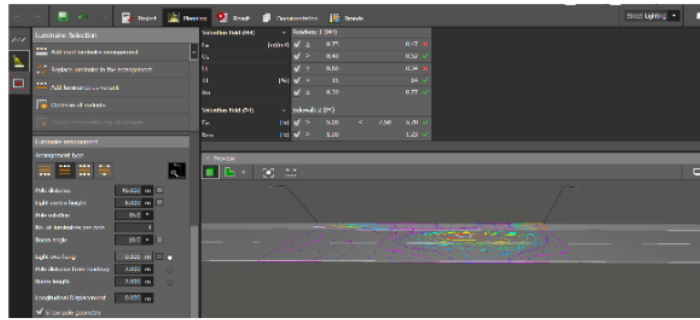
Project Planning Result Documentation Rooms

Street Lighting

Luminaire Selection

Add road luminaire arrangement

Replace luminaire in the arrangement

Add luminaire to network

Optimize all variants

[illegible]

Luminaire arrangement

Arrangement type

Pole distance 45.000 m

Light centre height 8.000 m

Pole position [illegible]

No. of luminaire per pole 1

Boom angle 10.0

Light overhang 0.500 m

Pole distance from roadway 1.000 m

Boom length 2.000 m

Longitudinal displacement 0.000 m

Show pole geometry

Valuation field (M4) Roadway 1 (M4)

| | | | | | | |
|---|---|---|---|---|---|---|
| $L_m$ | [cd/m²] | ≥ | 0.75 | | 0.77 | |
| $U_o$ | | ≥ | 0.40 | | 0.52 | |
| $U_l$ | | ≥ | 0.60 | | 0.74 | |
| TI | [%] | ≤ | 15 | | 14 | |
| Rei | | ≥ | 0.30 | | 0.77 | |

Valuation field (P4) Sidewalk 2 (P4)

| | | | | | | | |
|---|---|---|---|---|---|---|---|
| Em | [lx] | ≥ | 5.00 | < | 7.50 | 5.70 | |
| Emin | [lx] | ≥ | 1.00 | | | 1.23 | |

Preview